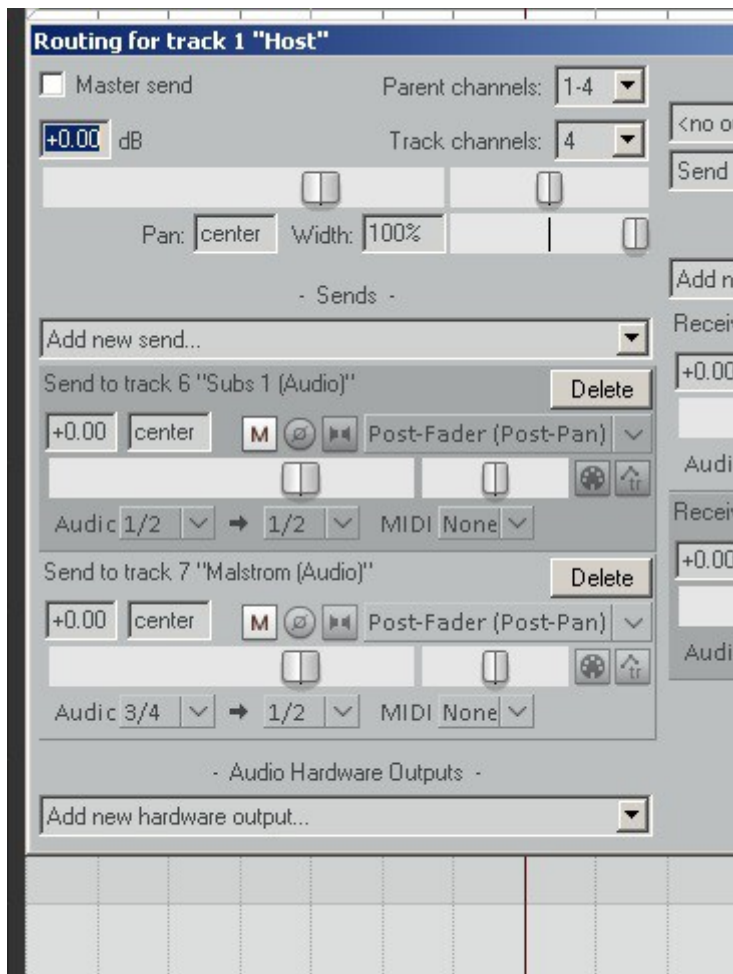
Routing for track 1 "Host"

Master send

Parent channels: 1-4

+0.00 dB

Track channels: 4

Pan: center Width: 100%

- Sends -

Add new send...

Send to track 6 "Subs 1 (Audio)"

Delete

+0.00 center M Post-Fader (Post-Pan)

Audio 1/2 → 1/2 MIDI None

Send to track 7 "Malstrom (Audio)"

Delete

+0.00 center M Post-Fader (Post-Pan)

Audio 3/4 → 1/2 MIDI None

- Audio Hardware Outputs -

Add new hardware output...

<no o

Send

Add n

Recei

+0.00

Audi

Recei

+0.00

Audi